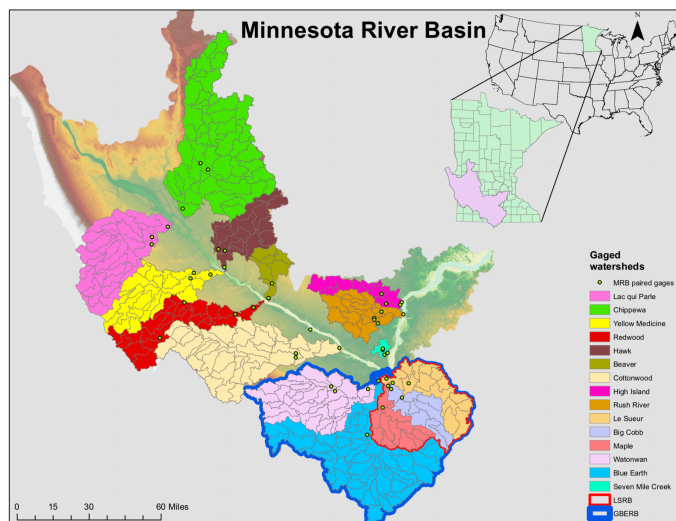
Minnesota River Basin

N

Gaged watersheds

MRB paired gages
Lac qui Parle
Chippewa
Yellow Medicine
Redwood
Hawk
Beaver
Cottonwood
High Island
Rush River
Le Sueur
Big Cobb
Maple
Watonwan
Blue Earth
Seven Mile Creek
LSRB
GBERB

0 15 30 60 Miles